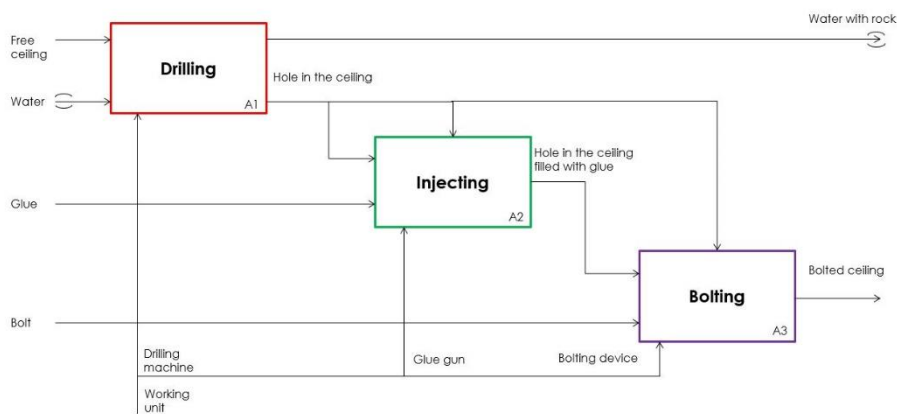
Free ceiling

Water

Drilling

A1

Hole in the ceiling

Water with rock

Injecting

A2

Hole in the ceiling filled with glue

Glue

Bolting

A3

Bolted ceiling

Bolt

Drilling machine

Glue gun

Bolting device

Working unit